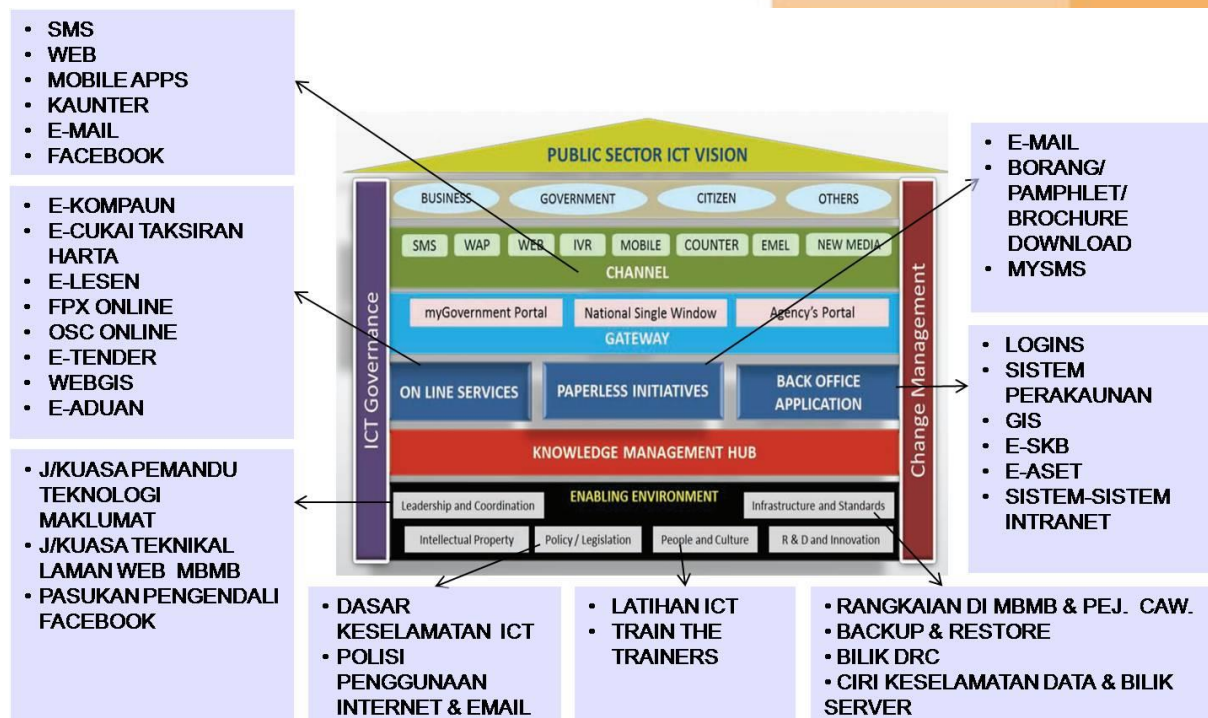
- SMS
- WEB
- MOBILE APPS
- KAUNTER
- E-MAIL
- FACEBOOK

- E-KOMPAUN
- E-CUKAI TAKSIRAN HARTA
- E-LESEN
- FPX ONLINE
- OSC ONLINE
- E-TENDER
- WEBGIS
- E-ADUAN

- J/KUASA PEMANDU TEKNOLOGI MAKLUMAT
- J/KUASA TEKNIKAL LAMAN WEB MBMB
- PASUKAN PENGENDALI FACEBOOK

PUBLIC SECTOR ICT VISION

BUSINESS GOVERNMENT CITIZEN OTHERS

SMS WAP WEB IVR MOBILE COUNTER EMEL NEW MEDIA

CHANNEL

myGovernment Portal National Single Window Agency's Portal

GATEWAY

ON LINE SERVICES PAPERLESS INITIATIVES BACK OFFICE APPLICATION

KNOWLEDGE MANAGEMENT HUB

ENABLING ENVIRONMENT

Leadership and Coordination Infrastructure and Standards

Intellectual Property Policy / Legislation People and Culture R & D and Innovation

ICT Governance

Change Management

- E-MAIL
- BORANG/ PAMPHLET/ BROCHURE DOWNLOAD
- MYSMS

- LOGINS
- SISTEM PERAKAUNAN
- GIS
- E-SKB
- E-ASET
- SISTEM-SISTEM INTRANET

- DASAR KESELAMATAN ICT
- POLISI PENGGUNAAN INTERNET & EMAIL

- LATIHAN ICT
- TRAIN THE TRAINERS

- RANGKAIAN DI MBMB & PEJ. CAW.
- BACKUP & RESTORE
- BILIK DRC
- CIRI KESELAMATAN DATA & BILIK SERVER